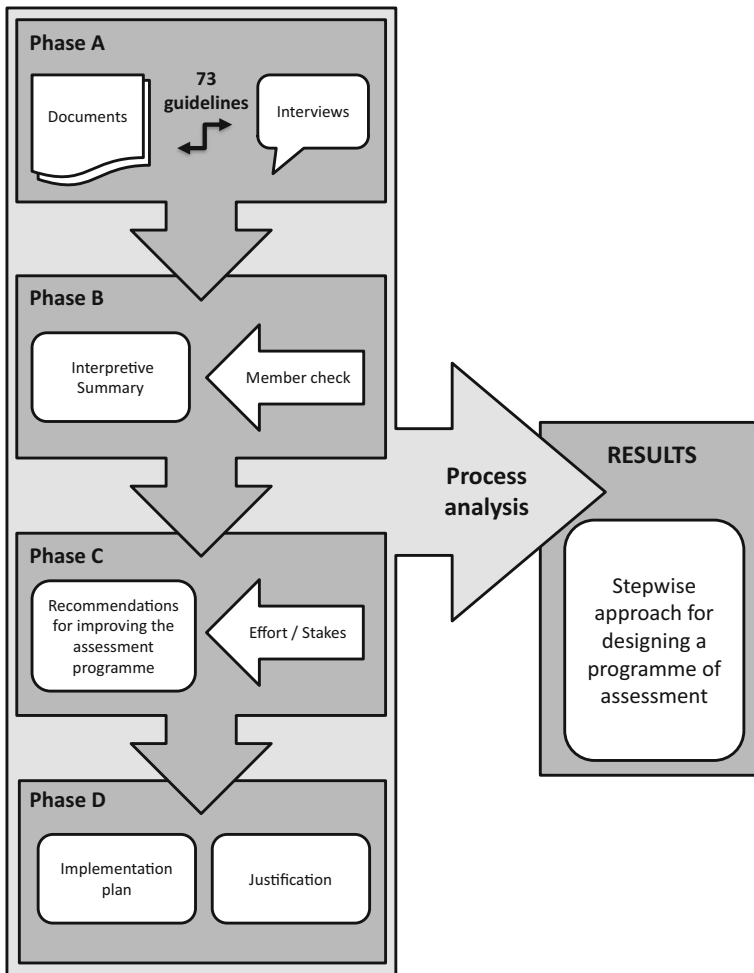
Phase A

Documents

73 guidelines

Interviews

Phase B

Interpretive Summary

Member check

Process analysis

RESULTS

Stepwise approach for designing a programme of assessment

Phase C

Recommendations for improving the assessment programme

Effort / Stakes

Phase D

Implementation plan

Justification